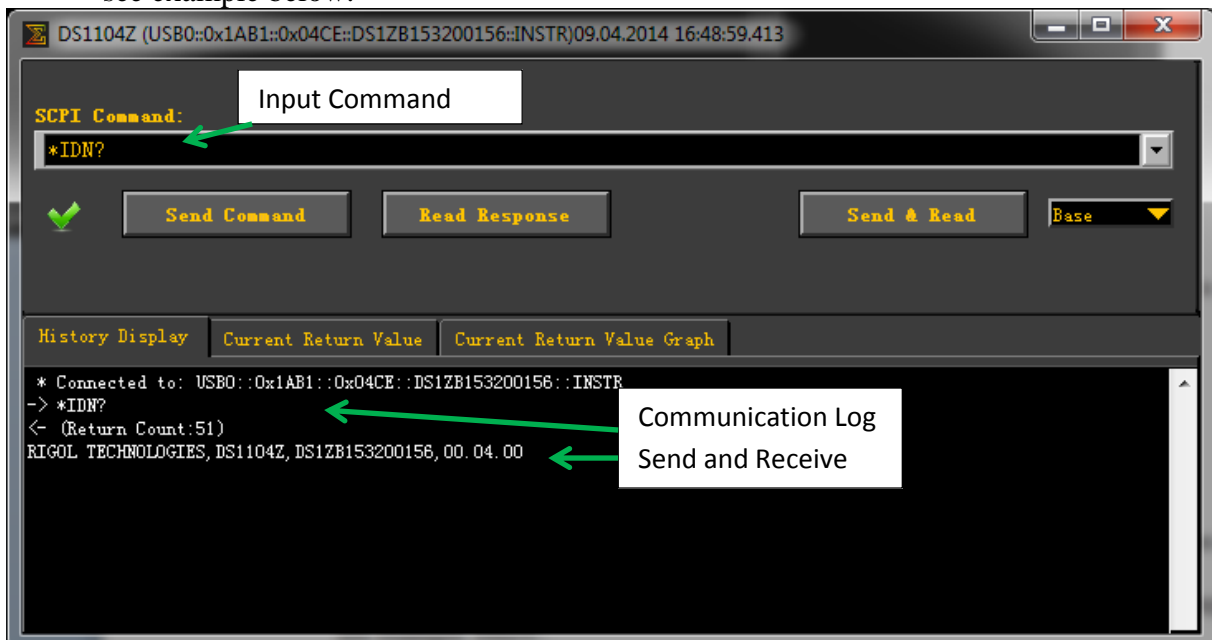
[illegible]

DS1104Z (USB0::0x1AB1::0x04CE::DS1ZB153200156::INSTR)09.04.2014 16:48:59.413

Input Command

SCPI Command:

*IDN?

Send Command

Read Response

Send & Read

Base

History Display

Current Return Value

Current Return Value Graph

* Connected to: USB0::0x1AB1::0x04CE::DS1ZB153200156::INSTR
-> *IDN?
<- (Return Count:51)
RIGOL TECHNOLOGIES,DS1104Z,DS1ZB153200156,00.04.00

Communication Log
Send and Receive